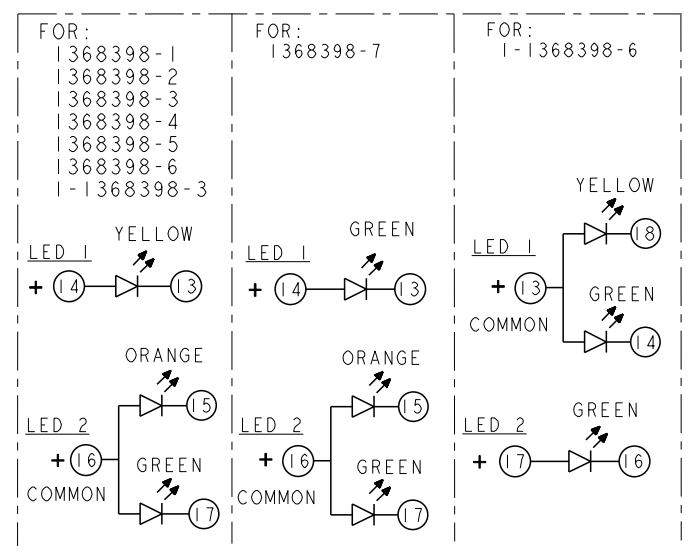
FOR:
1368398-1
1368398-2
1368398-3
1368398-4
1368398-5
1368398-6
1-1368398-3

LED 1
YELLOW
+ 14 13

LED 2
ORANGE
15
+ 16
COMMON
GREEN
17

FOR:
1368398-7

LED 1
GREEN
+ 14 13

LED 2
ORANGE
15
+ 16
COMMON
GREEN
17

FOR:
1-1368398-6

YELLOW
18
LED 1
+ 13
COMMON
GREEN
14

LED 2
GREEN
+ 17 16